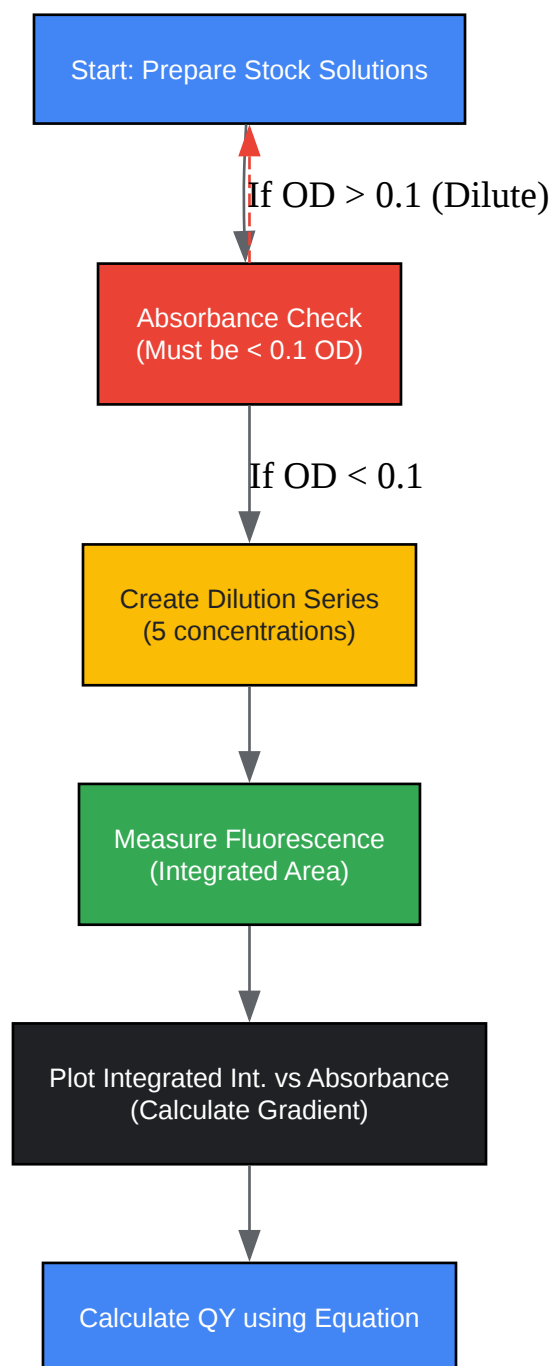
Start: Prepare Stock Solutions

If OD > 0.1 (Dilute)

Absorbance Check
(Must be < 0.1 OD)

If OD < 0.1

Create Dilution Series
(5 concentrations)

Measure Fluorescence
(Integrated Area)

Plot Integrated Int. vs Absorbance
(Calculate Gradient)

Calculate QY using Equation